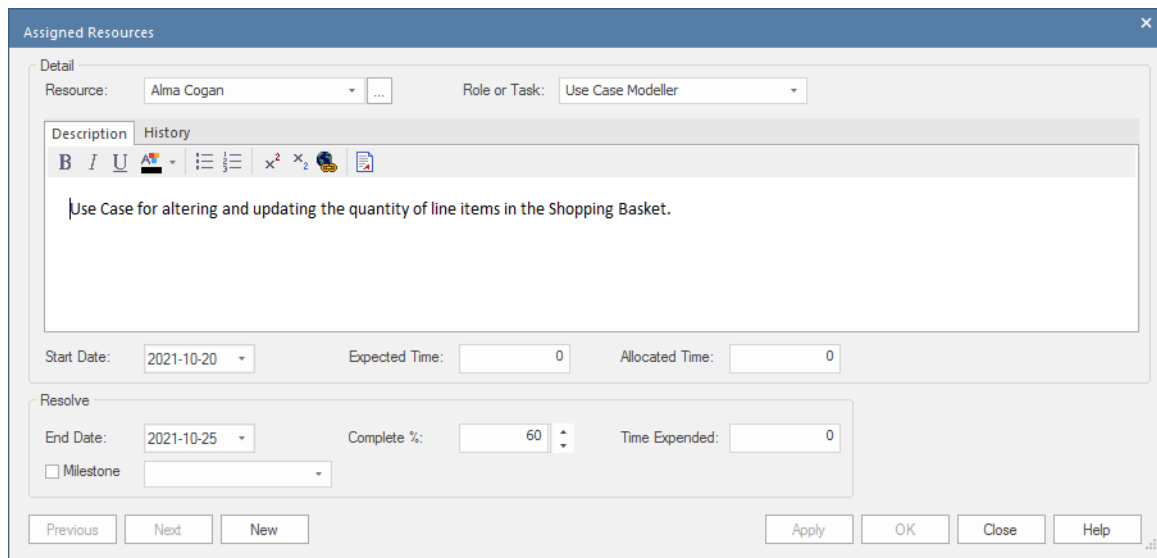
Assigned Resources

Detail

Resource: Alma Cogan ...

Role or Task: Use Case Modeller

Description History

B I U

Use Case for altering and updating the quantity of line items in the Shopping Basket.

Start Date: 2021-10-20

Expected Time: 0

Allocated Time: 0

Resolve

End Date: 2021-10-25

Complete %: 60

Time Expended: 0

Milestone

Previous Next New

Apply OK Close Help